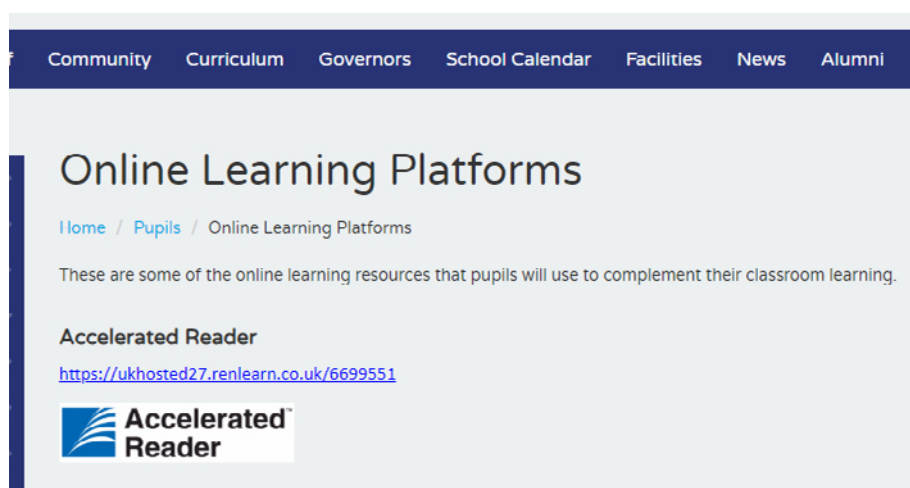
Community Curriculum Governors School Calendar Facilities News Alumni

Online Learning Platforms

Home / Pupils / Online Learning Platforms

These are some of the online learning resources that pupils will use to complement their classroom learning.

Accelerated Reader

https://ukhosted27.renlearn.co.uk/6699551

Accelerated Reader™